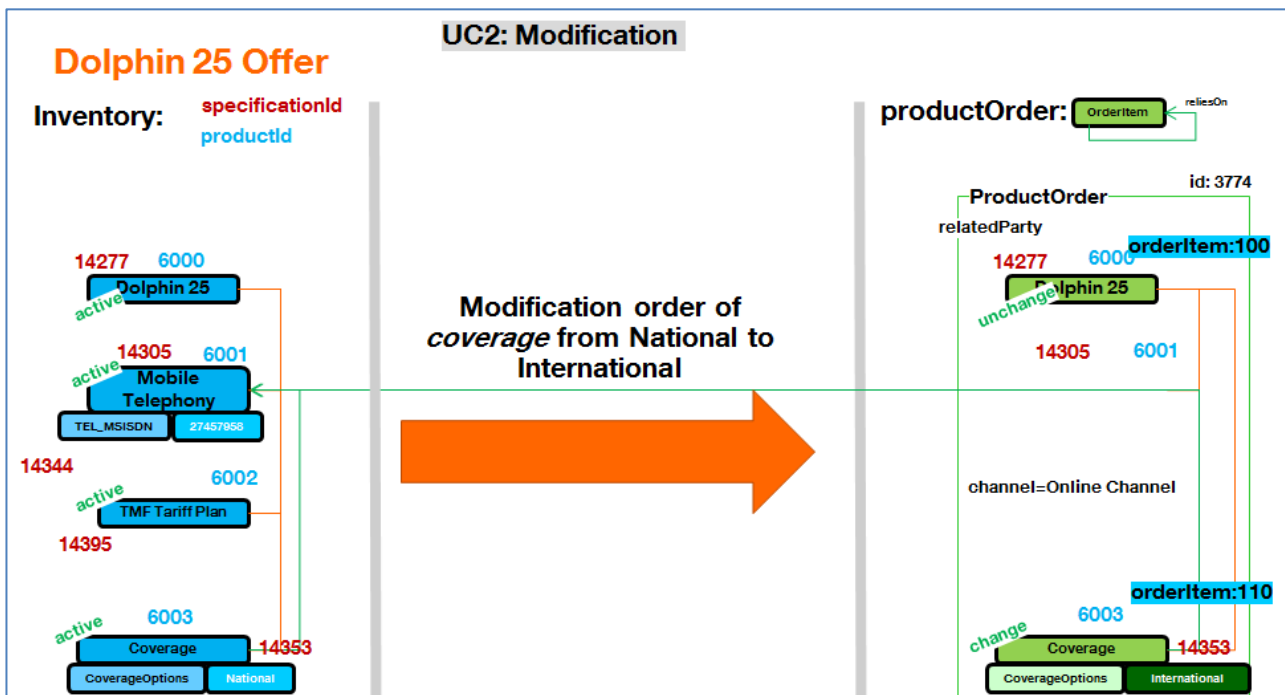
UC2: Modification

Dolphin 25 Offer

Inventory:
specificationId
productId

14277 6000
Dolphin 25
active

14305 6001
active
Mobile Telephony
TEL_MSISDN 27457958

14344 6002
active
TMF Tariff Plan
14395

6003
active
Coverage 14353
CoverageOptions National

Modification order of *coverage* from National to International

productOrder: OrderItem reliesOn

ProductOrder id: 3774
relatedParty
orderItem:100
14277 6000
Dolphin 25
unchange

14305 6001

channel=Online Channel

orderItem:110
6003
change
Coverage 14353
CoverageOptions International